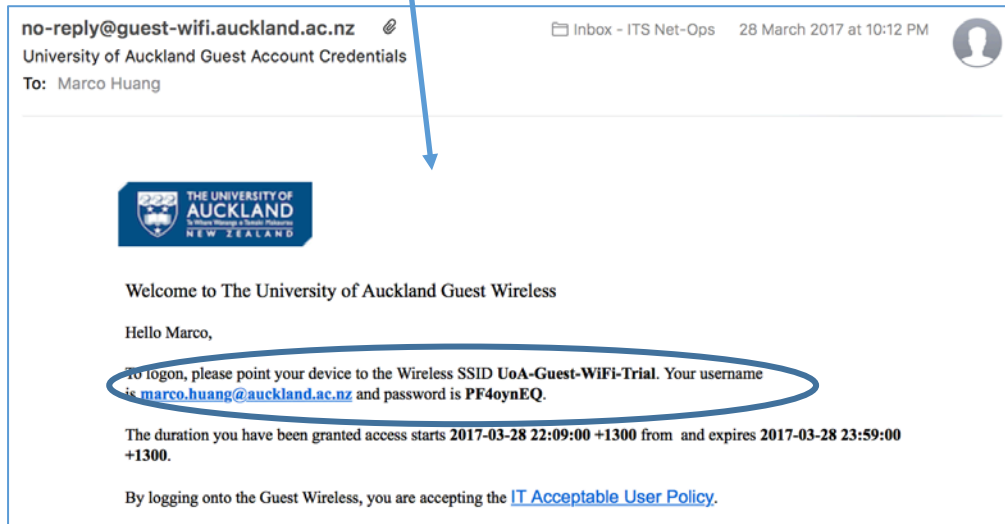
no-reply@guest-wifi.auckland.ac.nz
University of Auckland Guest Account Credentials
To: Marco Huang

Inbox - ITS Net-Ops 28 March 2017 at 10:12 PM

THE UNIVERSITY OF AUCKLAND
Te Whare Wānanga o Tāmaki Makaurau
NEW ZEALAND

Welcome to The University of Auckland Guest Wireless

Hello Marco,

To logon, please point your device to the Wireless SSID **UoA-Guest-WiFi-Trial**. Your username is marco.huang@auckland.ac.nz and password is **PF4oynEQ**.

The duration you have been granted access starts **2017-03-28 22:09:00 +1300** from and expires **2017-03-28 23:59:00 +1300**.

By logging onto the Guest Wireless, you are accepting the IT Acceptable User Policy.